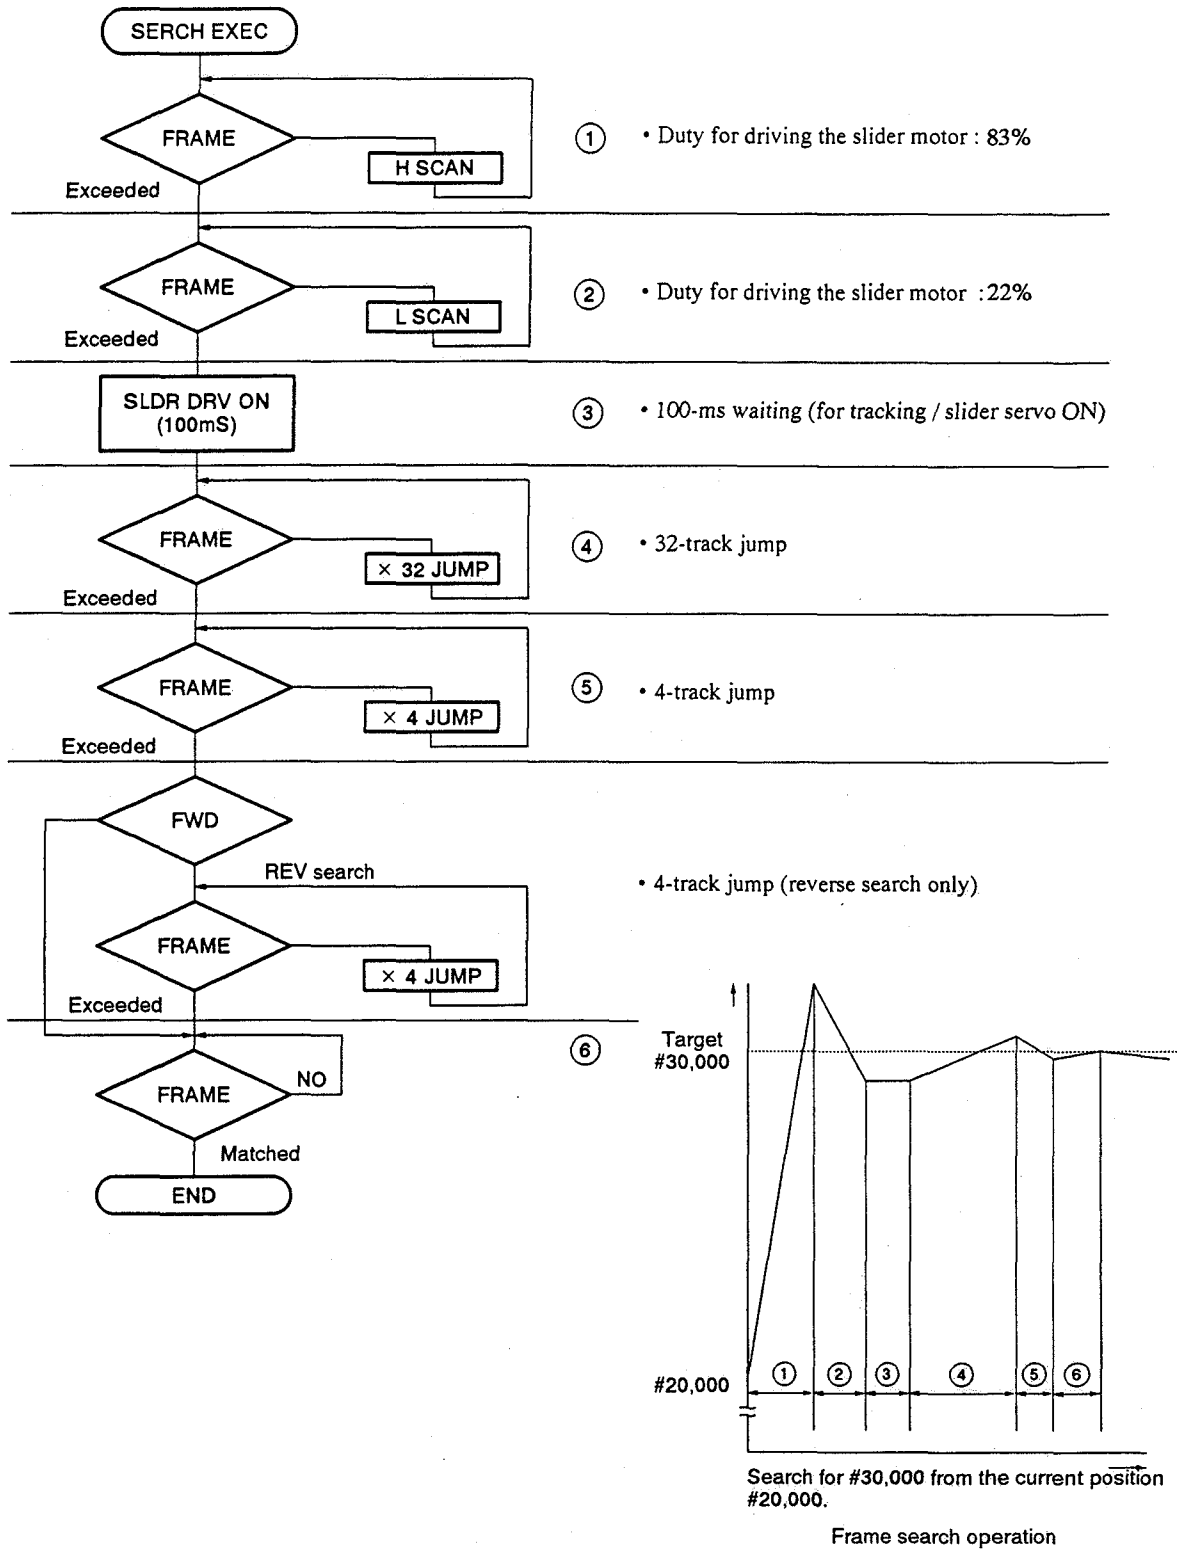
SERCH EXEC

FRAME
H SCAN
Exceeded

① • Duty for driving the slider motor : 83%

FRAME
L SCAN
Exceeded

② • Duty for driving the slider motor : 22%

SLDR DRV ON (100mS)

③ • 100-ms waiting (for tracking / slider servo ON)

FRAME
× 32 JUMP
Exceeded

④ • 32-track jump

FRAME
× 4 JUMP
Exceeded

⑤ • 4-track jump

FWD
REV search
FRAME
× 4 JUMP
Exceeded

• 4-track jump (reverse search only)

⑥

FRAME
NO
Matched
END

Target #30,000

#20,000

① ② ③ ④ ⑤ ⑥

Search for #30,000 from the current position #20,000.

Frame search operation